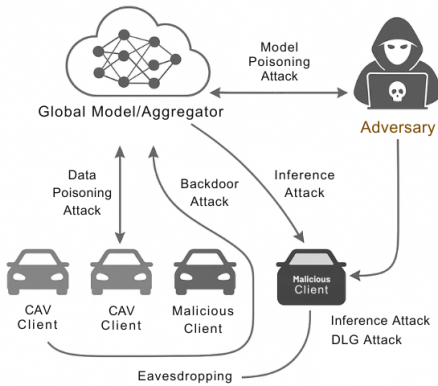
Model Poisoning Attack

Global Model/Aggregator

Adversary

Data Poisoning Attack

Backdoor Attack

Inference Attack

Malicious Client

CAV Client

CAV Client

Malicious Client

Inference Attack
DLG Attack

Eavesdropping